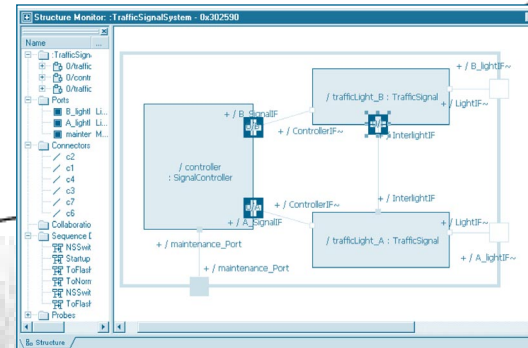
Structure Monitor: :TrafficSignalSystem - 0x302590

Name
TrafficSign
0/traffic
0/contr
0/traffic
Ports
B_lightI Li
A_lightI Li
mainter M
Connectors
c2
c1
c4
c3
c7
c6
Collaboratio
Sequence D
NSSwit
Startup
ToFlash
ToNorm
NSSwit
ToFlash
Probes

/ controller : SignalController
+ / B_SignalIF
+ / ControllerIF~
+ / ControllerIF~
+ / A_SignalIF
+ / maintenance_Port
+ / maintenance_Port
/ trafficLight_B : TrafficSignal
+ / B_lightIF~
+ / LightIF~
+ / InterlightIF
+ / InterlightIF
/ trafficLight_A : TrafficSignal
+ / LightIF~
+ / A_lightIF~

Structure